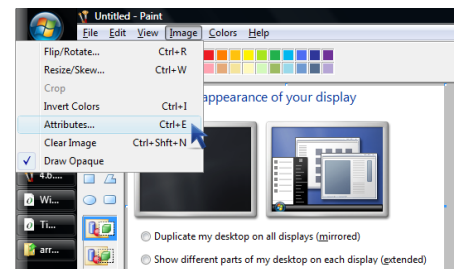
Untitled - Paint

File Edit View Image Colors Help

Flip/Rotate... Ctrl+R
Resize/Skew... Ctrl+W
Crop
Invert Colors Ctrl+I
Attributes... Ctrl+E
Clear Image Ctrl+Shft+N
✓ Draw Opaque

appearance of your display

4.6...
Wi...
Ti...
arr...

Duplicate my desktop on all displays (mirrored)
Show different parts of my desktop on each display (extended)